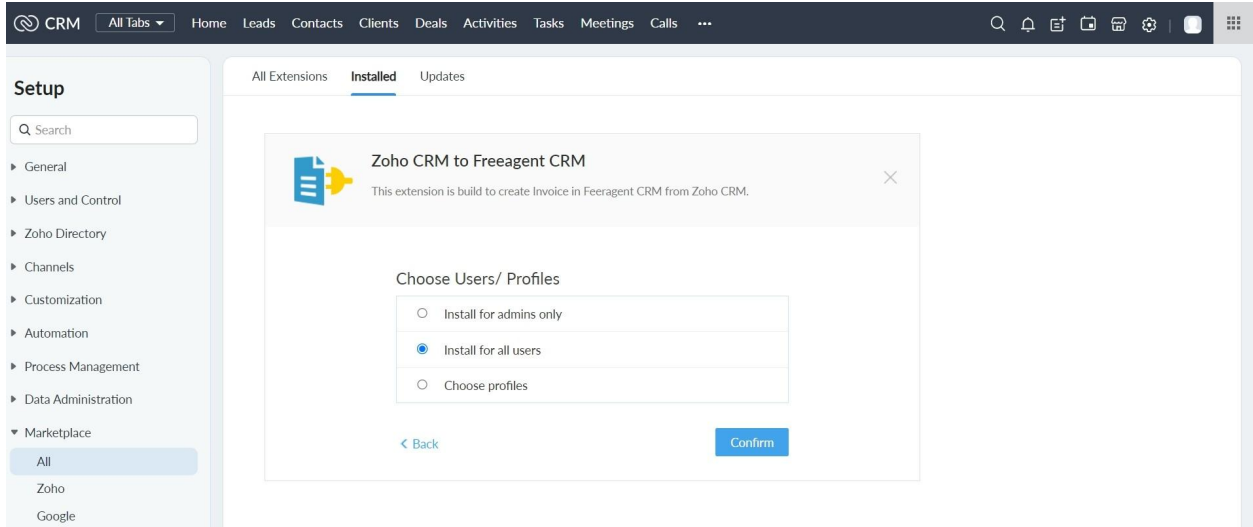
CRM All Tabs Home Leads Contacts Clients Deals Activities Tasks Meetings Calls •••

Setup

Search

General

Users and Control

Zoho Directory

Channels

Customization

Automation

Process Management

Data Administration

Marketplace

All

Zoho

Google

All Extensions Installed Updates

Zoho CRM to Freeagent CRM

This extension is build to create Invoice in Feeragent CRM from Zoho CRM.

Choose Users/ Profiles

Install for admins only

Install for all users

Choose profiles

< Back

Confirm